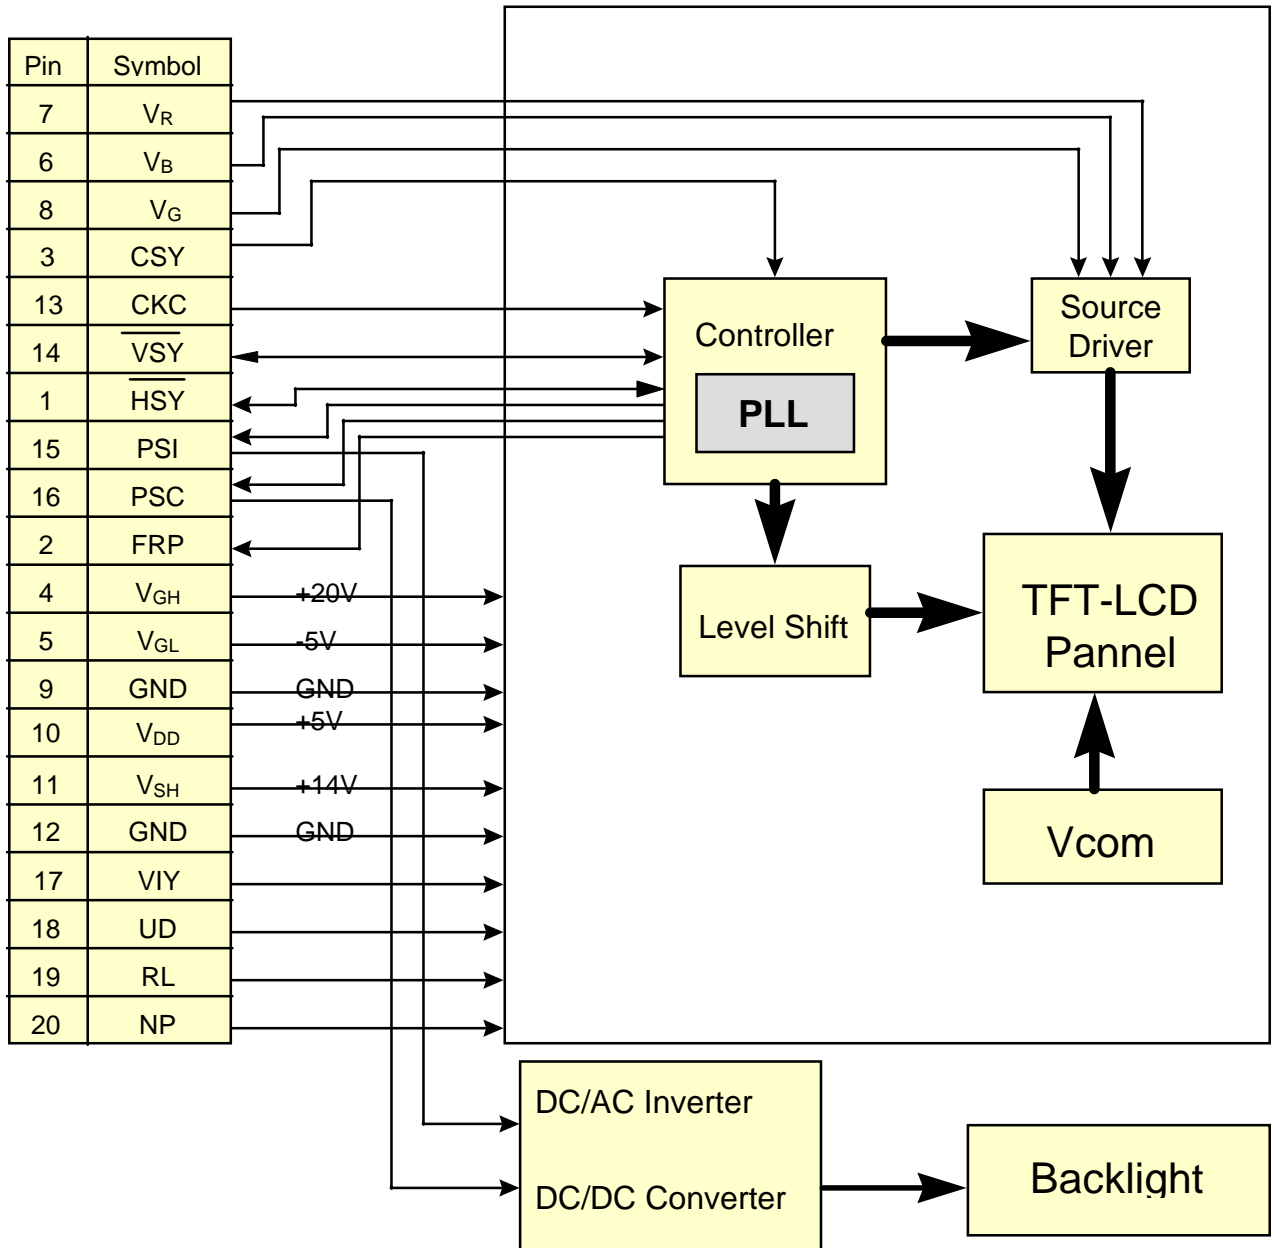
| Pin | Symbol |
|---|---|
| 7 | $V_R$ |
| 6 | $V_B$ |
| 8 | $V_G$ |
| 3 | CSY |
| 13 | CKC |
| 14 | $\overline{VSY}$ |
| 1 | $\overline{HSY}$ |
| 15 | PSI |
| 16 | PSC |
| 2 | FRP |
| 4 | $V_{GH}$ |
| 5 | $V_{GL}$ |
| 9 | GND |
| 10 | $V_{DD}$ |
| 11 | $V_{SH}$ |
| 12 | GND |
| 17 | VIY |
| 18 | UD |
| 19 | RL |
| 20 | NP |

+20V
-5V
GND
+5V
+14V
GND

Controller
PLL
Source Driver
Level Shift
TFT-LCD Pannel
Vcom
DC/AC Inverter
DC/DC Converter
Backlight